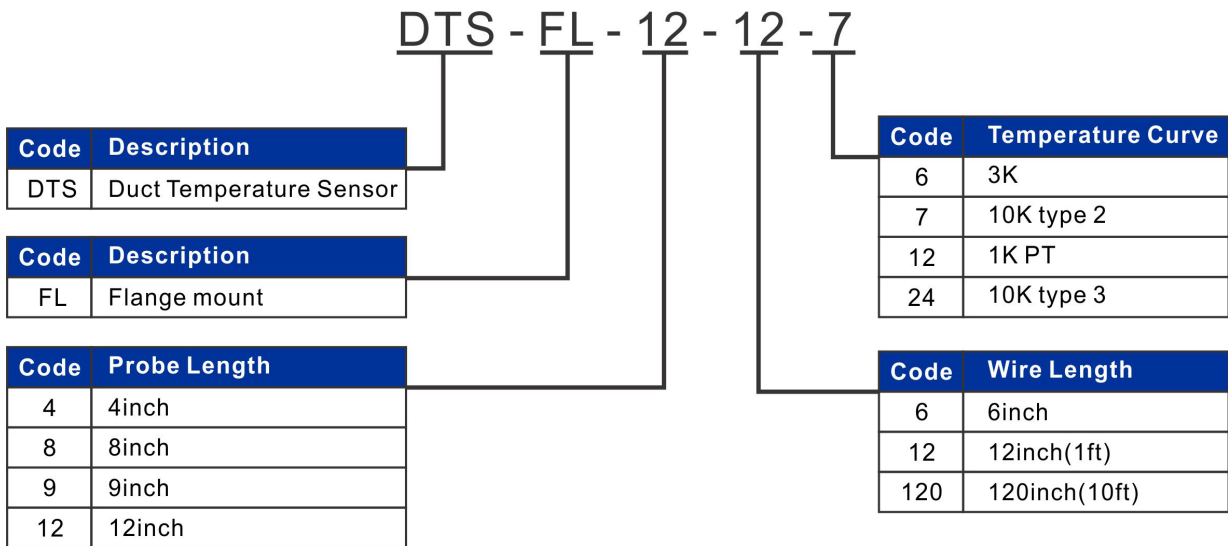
DTS - FL - 12 - 12 - 7

| Code | Description |
|---|---|
| DTS | Duct Temperature Sensor |

| Code | Description |
|---|---|
| FL | Flange mount |

| Code | Probe Length |
|---|---|
| 4 | 4inch |
| 8 | 8inch |
| 9 | 9inch |
| 12 | 12inch |

| Code | Temperature Curve |
|---|---|
| 6 | 3K |
| 7 | 10K type 2 |
| 12 | 1K PT |
| 24 | 10K type 3 |

| Code | Wire Length |
|---|---|
| 6 | 6inch |
| 12 | 12inch(1ft) |
| 120 | 120inch(10ft) |